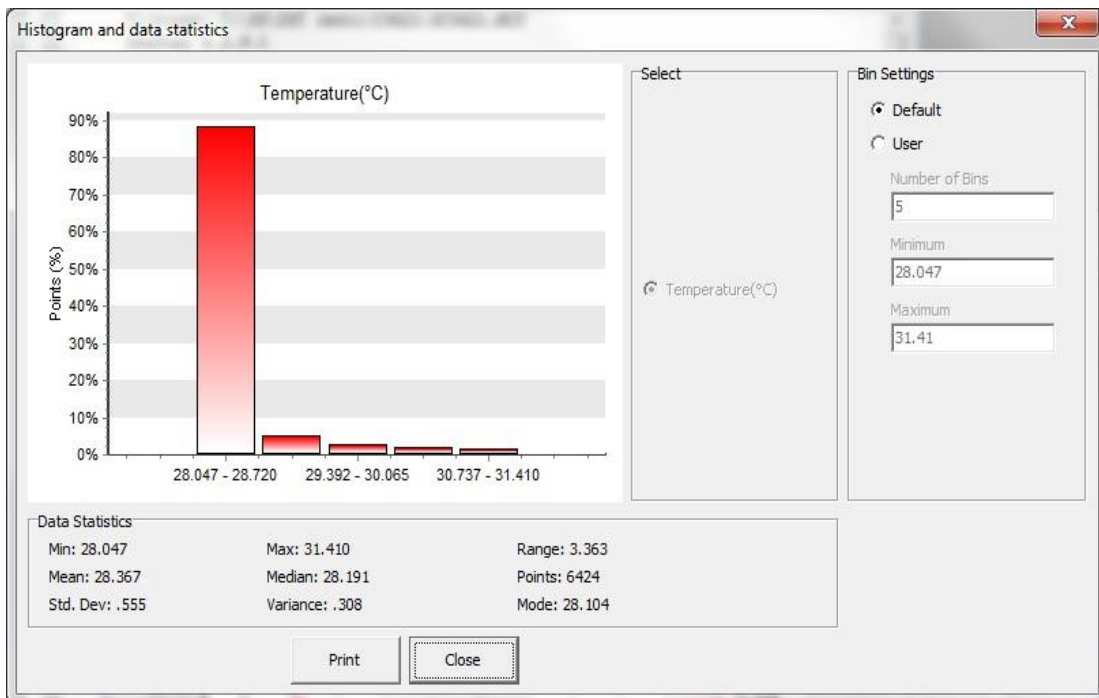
Histogram and data statistics

Temperature(°C)

90%
80%
70%
60%
50%
40%
30%
20%
10%
0%

Points (%)

28.047 - 28.720
29.392 - 30.065
30.737 - 31.410

Select

Temperature(°C)

Bin Settings

Default

User

Number of Bins
5

Minimum
28.047

Maximum
31.41

Data Statistics

Min: 28.047
Max: 31.410
Range: 3.363
Mean: 28.367
Median: 28.191
Points: 6424
Std. Dev: .555
Variance: .308
Mode: 28.104

Print
Close